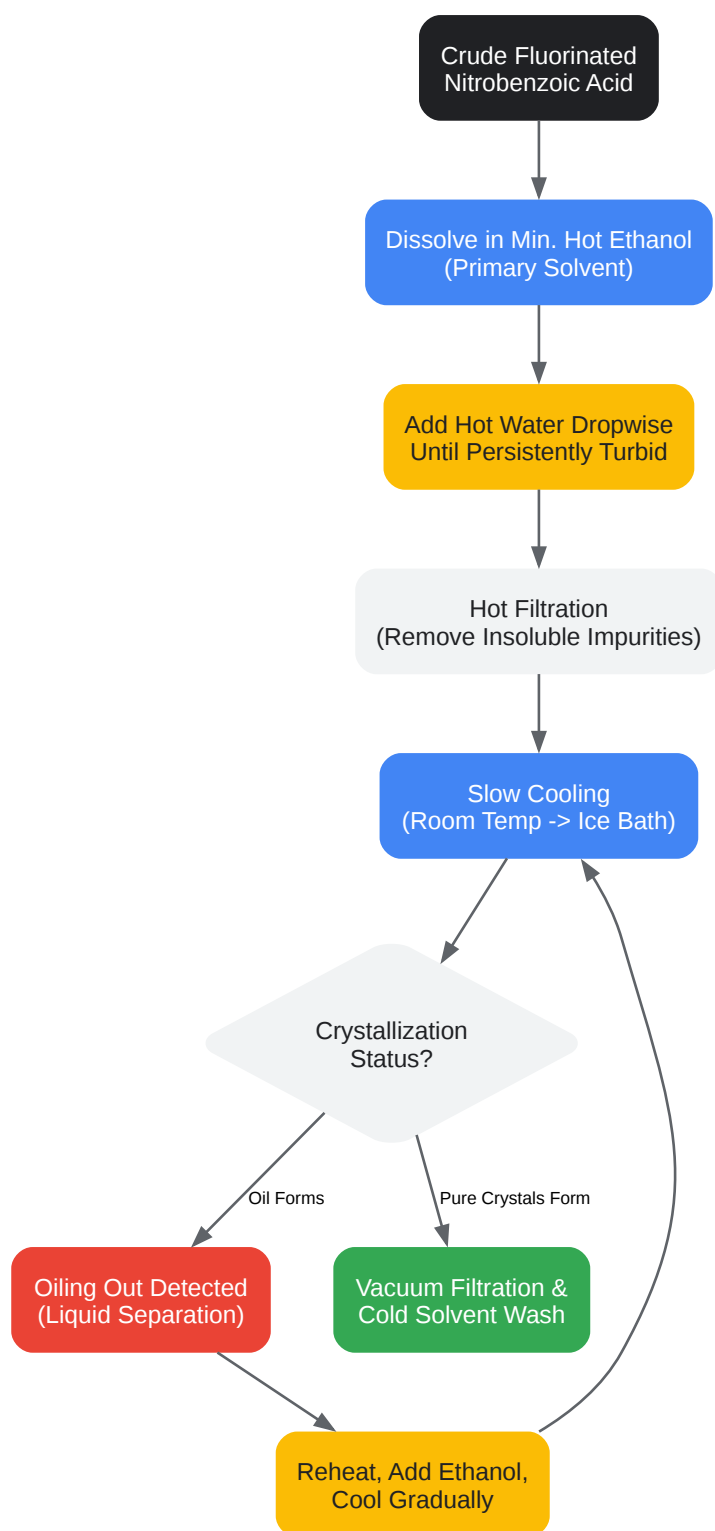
Crude Fluorinated Nitrobenzoic Acid

Dissolve in Min. Hot Ethanol (Primary Solvent)

Add Hot Water Dropwise Until Persistently Turbid

Hot Filtration (Remove Insoluble Impurities)

Slow Cooling (Room Temp -> Ice Bath)

Crystallization Status?

Oil Forms

Pure Crystals Form

Oiling Out Detected (Liquid Separation)

Vacuum Filtration & Cold Solvent Wash

Reheat, Add Ethanol, Cool Gradually